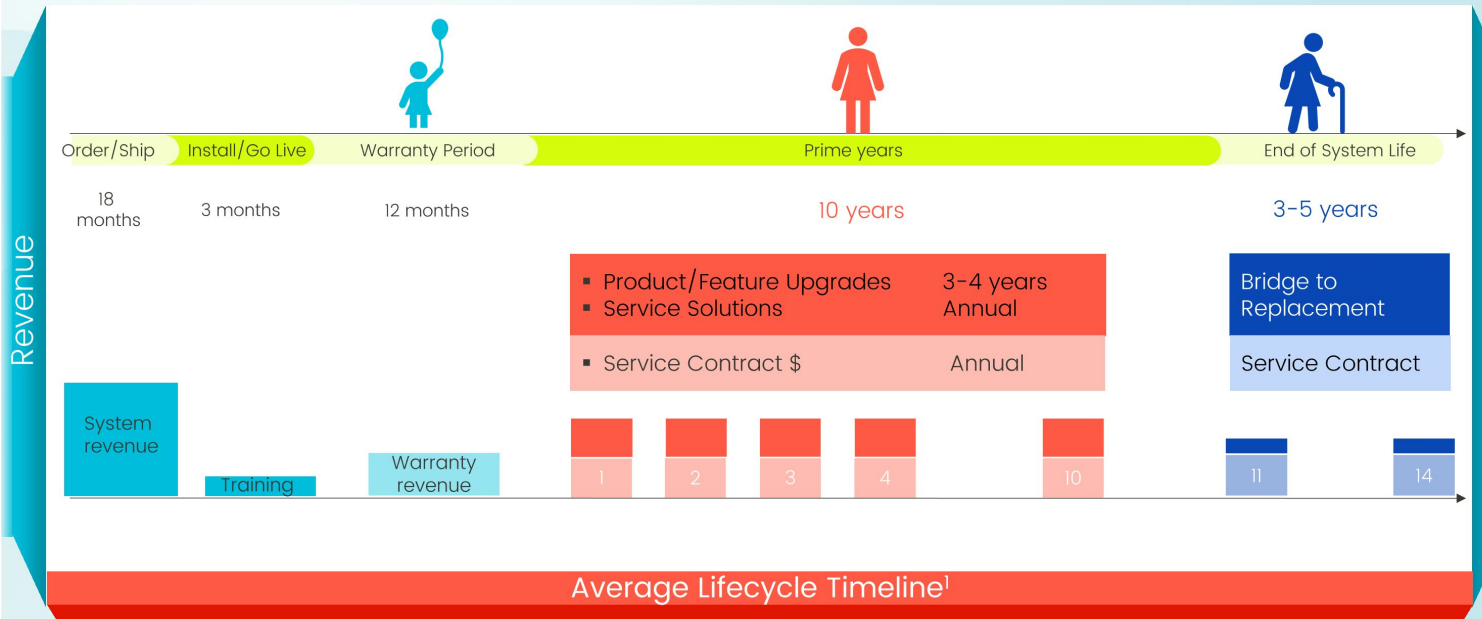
Revenue

Order/Ship | Install/Go Live | Warranty Period | Prime years | End of System Life

18 months | 3 months | 12 months | 10 years | 3-5 years

▪ Product/Feature Upgrades 3-4 years
▪ Service Solutions Annual

▪ Service Contract $ Annual

Bridge to Replacement

Service Contract

System revenue

Training

Warranty revenue

1 2 3 4 10 11 14

Average Lifecycle Timeline$^1$